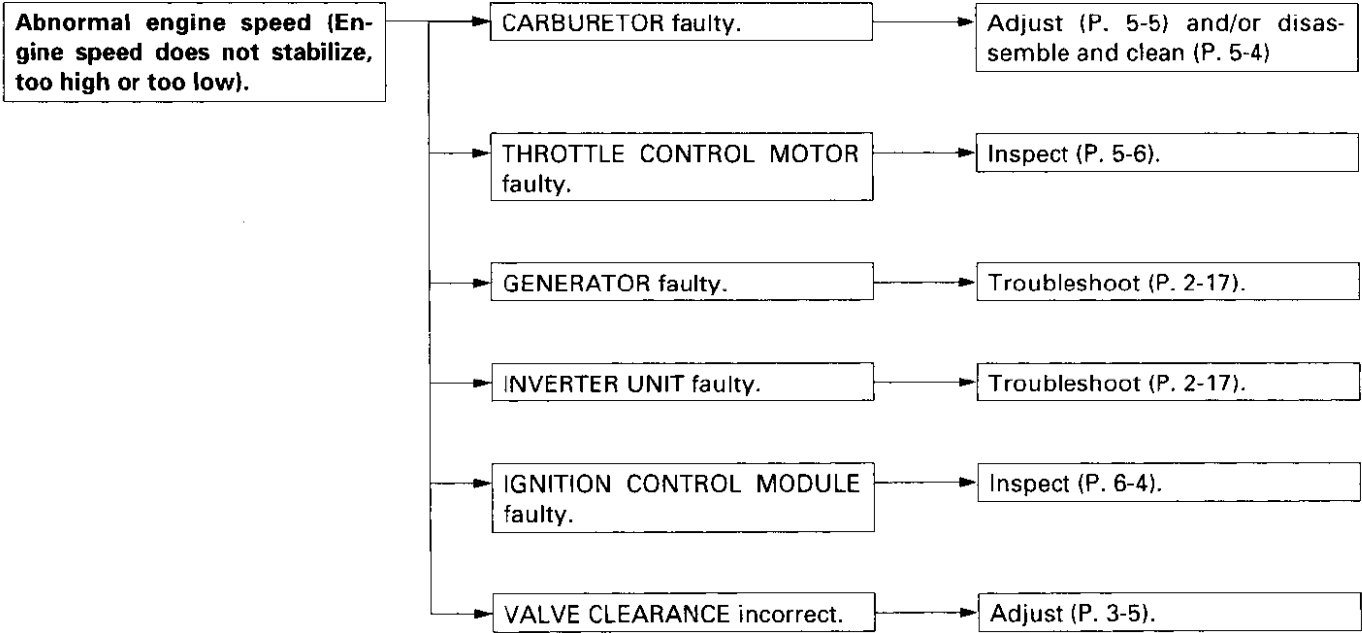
Abnormal engine speed (Engine speed does not stabilize, too high or too low).

CARBURETOR faulty.

Adjust (P. 5-5) and/or disassemble and clean (P. 5-4)

THROTTLE CONTROL MOTOR faulty.

Inspect (P. 5-6).

GENERATOR faulty.

Troubleshoot (P. 2-17).

INVERTER UNIT faulty.

Troubleshoot (P. 2-17).

IGNITION CONTROL MODULE faulty.

Inspect (P. 6-4).

VALVE CLEARANCE incorrect.

Adjust (P. 3-5).